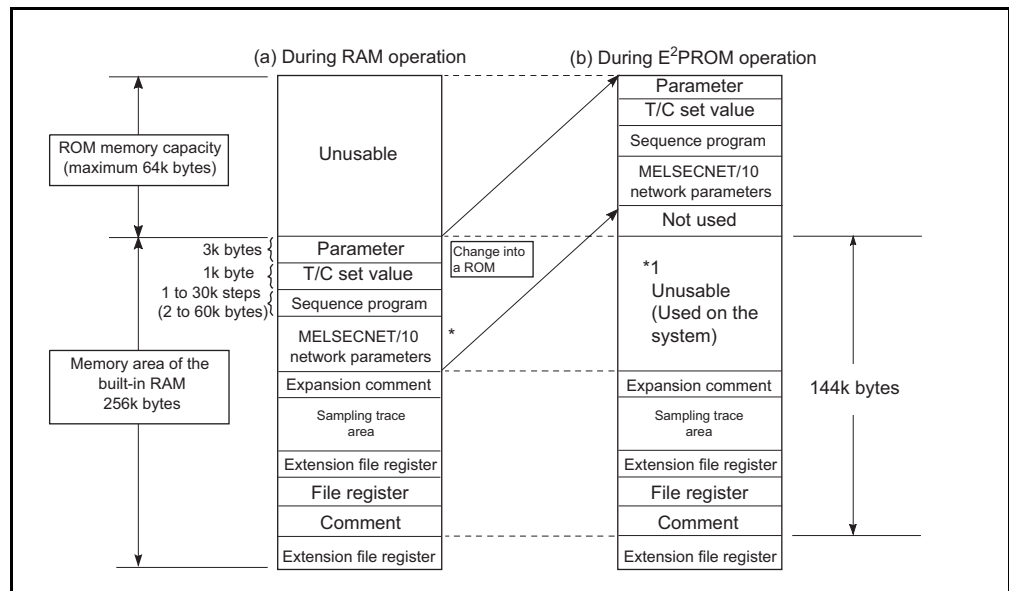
(a) During RAM operation

(b) During E$^2$PROM operation

ROM memory capacity (maximum 64k bytes)

Unusable

3k bytes
1k byte
1 to 30k steps (2 to 60k bytes)

Parameter
T/C set value
Sequence program
MELSECNET/10 network parameters
Expansion comment
Sampling trace area
Extension file register
File register
Comment
Extension file register

Memory area of the built-in RAM 256k bytes

Change into a ROM

*

Parameter
T/C set value
Sequence program
MELSECNET/10 network parameters
Not used
*1
Unusable
(Used on the system)
Expansion comment
Sampling trace area
Extension file register
File register
Comment
Extension file register

144k bytes